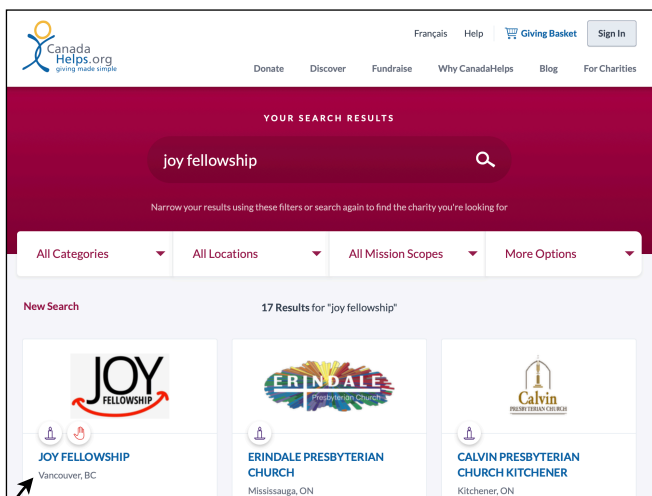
Canada Helps.org
giving made simple

Français Help Giving Basket Sign In

Donate Discover Fundraise Why CanadaHelps Blog For Charities

YOUR SEARCH RESULTS

joy fellowship

Narrow your results using these filters or search again to find the charity you're looking for

All Categories
All Locations
All Mission Scopes
More Options

New Search

17 Results for "joy fellowship"

JOY FELLOWSHIP

JOY FELLOWSHIP
Vancouver, BC

ERINDALE Presbyterian Church

ERINDALE PRESBYTERIAN CHURCH
Mississauga, ON

Calvin PRESBYTERIAN CHURCH

CALVIN PRESBYTERIAN CHURCH KITCHENER
Kitchener, ON